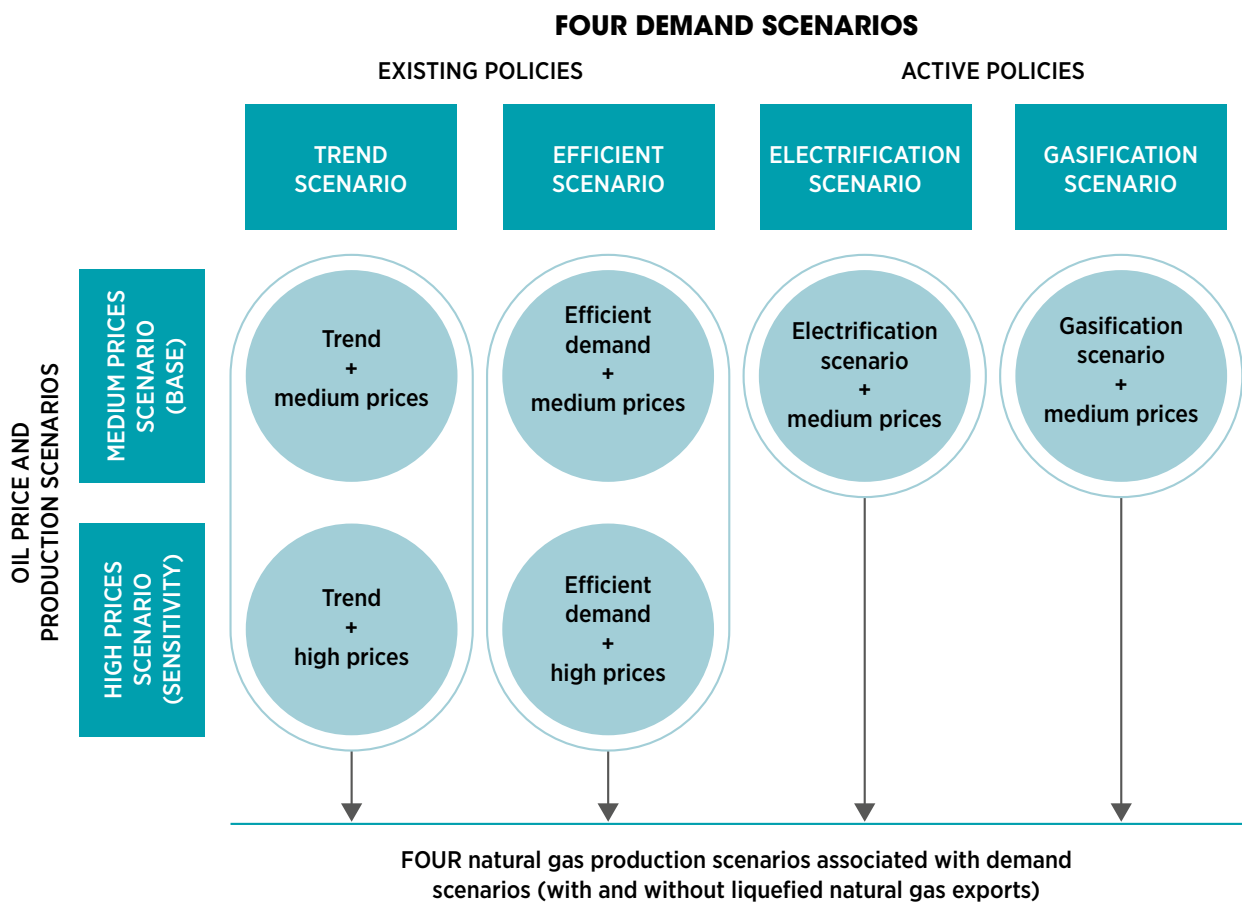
FOUR DEMAND SCENARIOS

EXISTING POLICIES

ACTIVE POLICIES

TREND SCENARIO

EFFICIENT SCENARIO

ELECTRIFICATION SCENARIO

GASIFICATION SCENARIO

OIL PRICE AND PRODUCTION SCENARIOS

MEDIUM PRICES SCENARIO (BASE)

HIGH PRICES SCENARIO (SENSITIVITY)

Trend + medium prices

Efficient demand + medium prices

Electrification scenario + medium prices

Gasification scenario + medium prices

Trend + high prices

Efficient demand + high prices

FOUR natural gas production scenarios associated with demand scenarios (with and without liquefied natural gas exports)